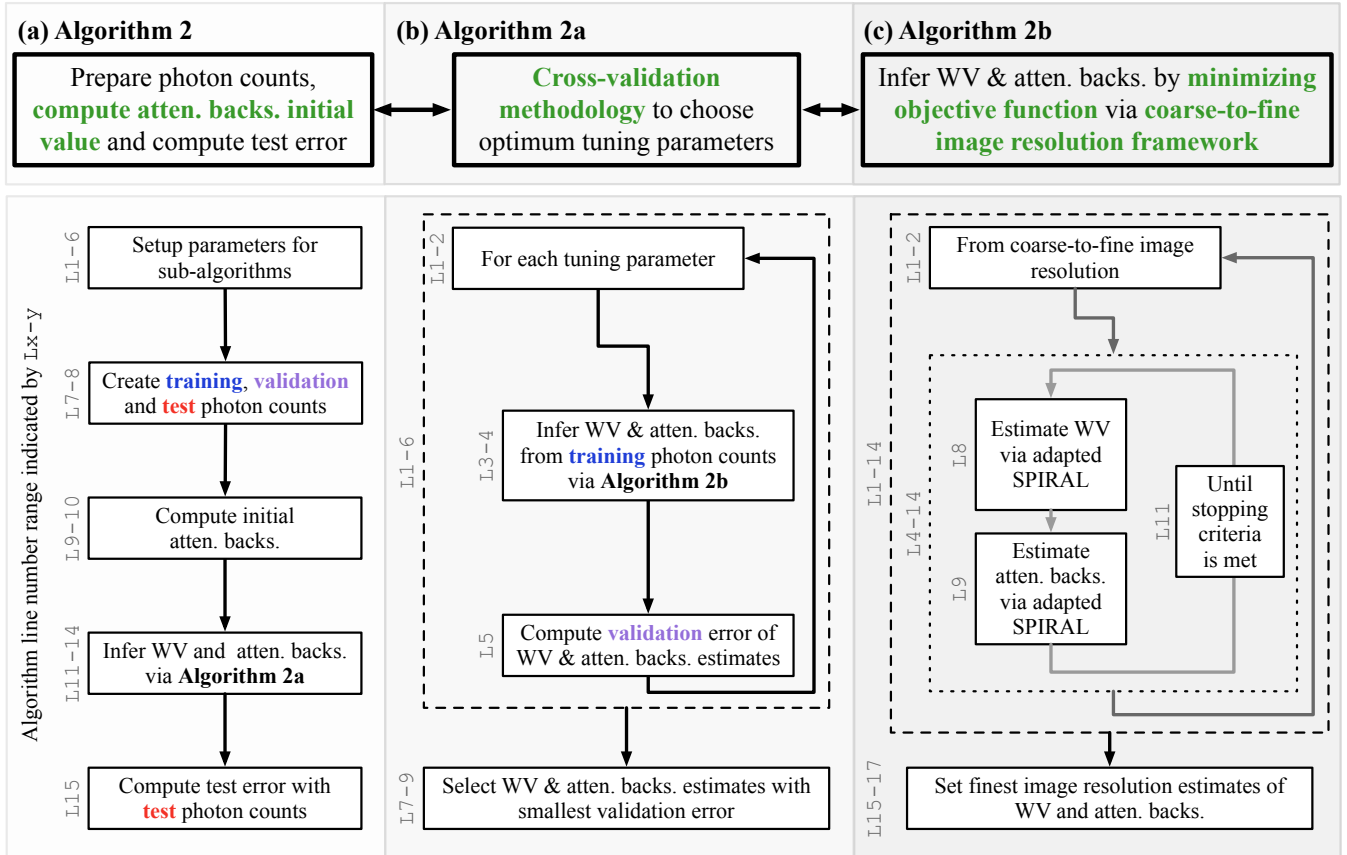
(a) Algorithm 2

Prepare photon counts, compute atten. backs. initial value and compute test error

(b) Algorithm 2a

Cross-validation methodology to choose optimum tuning parameters

(c) Algorithm 2b

Infer WV & atten. backs. by minimizing objective function via coarse-to-fine image resolution framework

Algorithm line number range indicated by Lx-y

L1-6 Setup parameters for sub-algorithms

L7-8 Create training, validation and test photon counts

L9-10 Compute initial atten. backs.

L11-14 Infer WV and atten. backs. via Algorithm 2a

L15 Compute test error with test photon counts

L1-6

L1-2 For each tuning parameter

L3-4 Infer WV & atten. backs. from training photon counts via Algorithm 2b

L5 Compute validation error of WV & atten. backs. estimates

L7-9 Select WV & atten. backs. estimates with smallest validation error

L1-14

L1-2 From coarse-to-fine image resolution

L4-14

L8 Estimate WV via adapted SPIRAL

L9 Estimate atten. backs. via adapted SPIRAL

L11 Until stopping criteria is met

L15-17 Set finest image resolution estimates of WV and atten. backs.